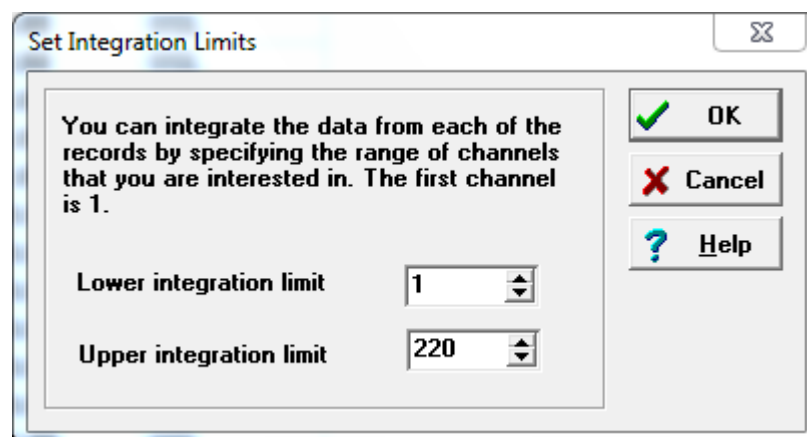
Set Integration Limits

You can integrate the data from each of the records by specifying the range of channels that you are interested in. The first channel is 1.

Lower integration limit 1

Upper integration limit 220

OK

Cancel

Help